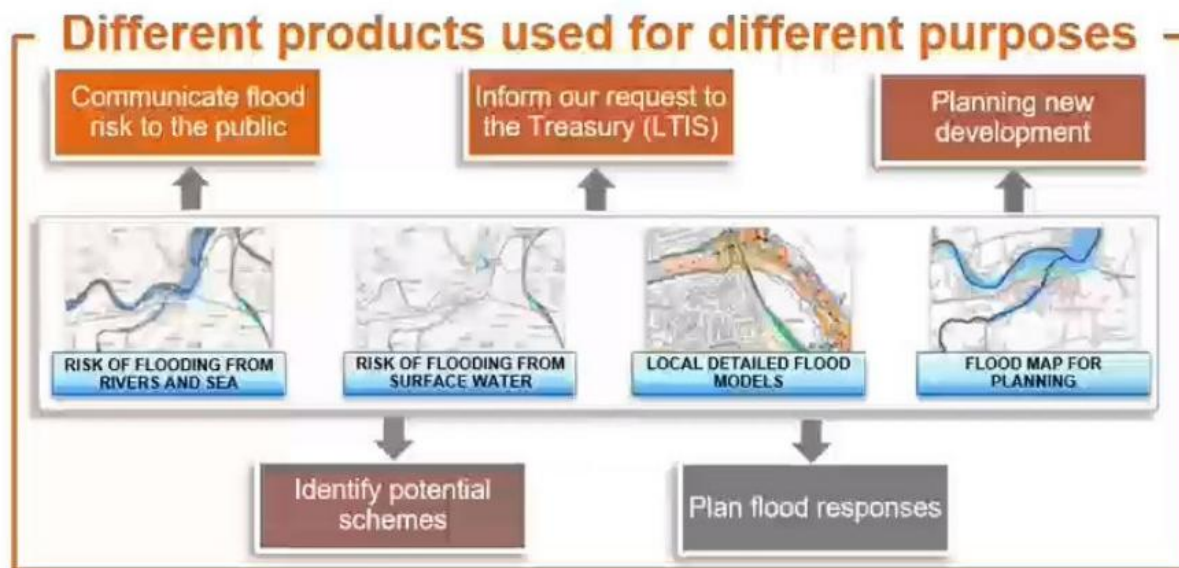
Different products used for different purposes

Communicate flood risk to the public

Inform our request to the Treasury (LTIS)

Planning new development

RISK OF FLOODING FROM RIVERS AND SEA

RISK OF FLOODING FROM SURFACE WATER

LOCAL DETAILED FLOOD MODELS

FLOOD MAP FOR PLANNING

Identify potential schemes

Plan flood responses